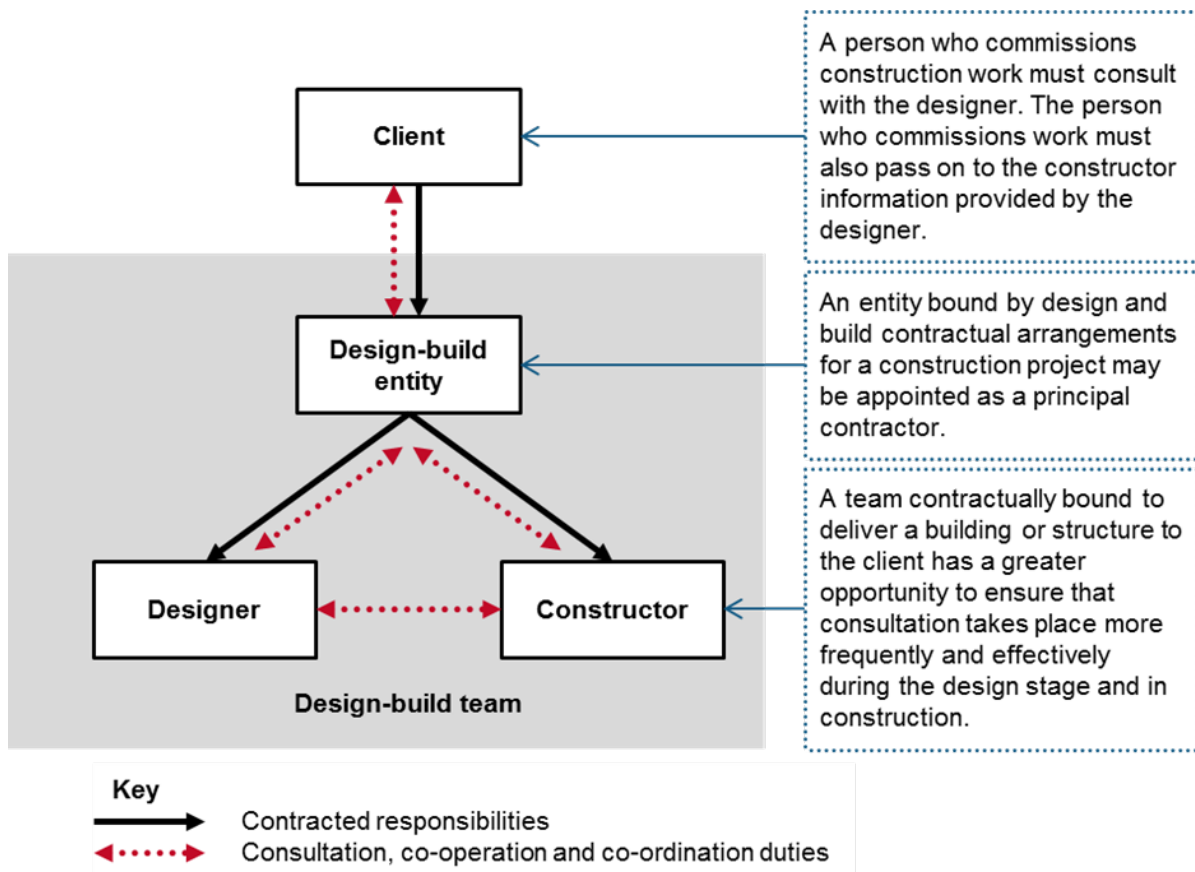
Client

Design-build entity

Designer

Constructor

Design-build team

A person who commissions construction work must consult with the designer. The person who commissions work must also pass on to the constructor information provided by the designer.

An entity bound by design and build contractual arrangements for a construction project may be appointed as a principal contractor.

A team contractually bound to deliver a building or structure to the client has a greater opportunity to ensure that consultation takes place more frequently and effectively during the design stage and in construction.

Key

Contracted responsibilities

Consultation, co-operation and co-ordination duties